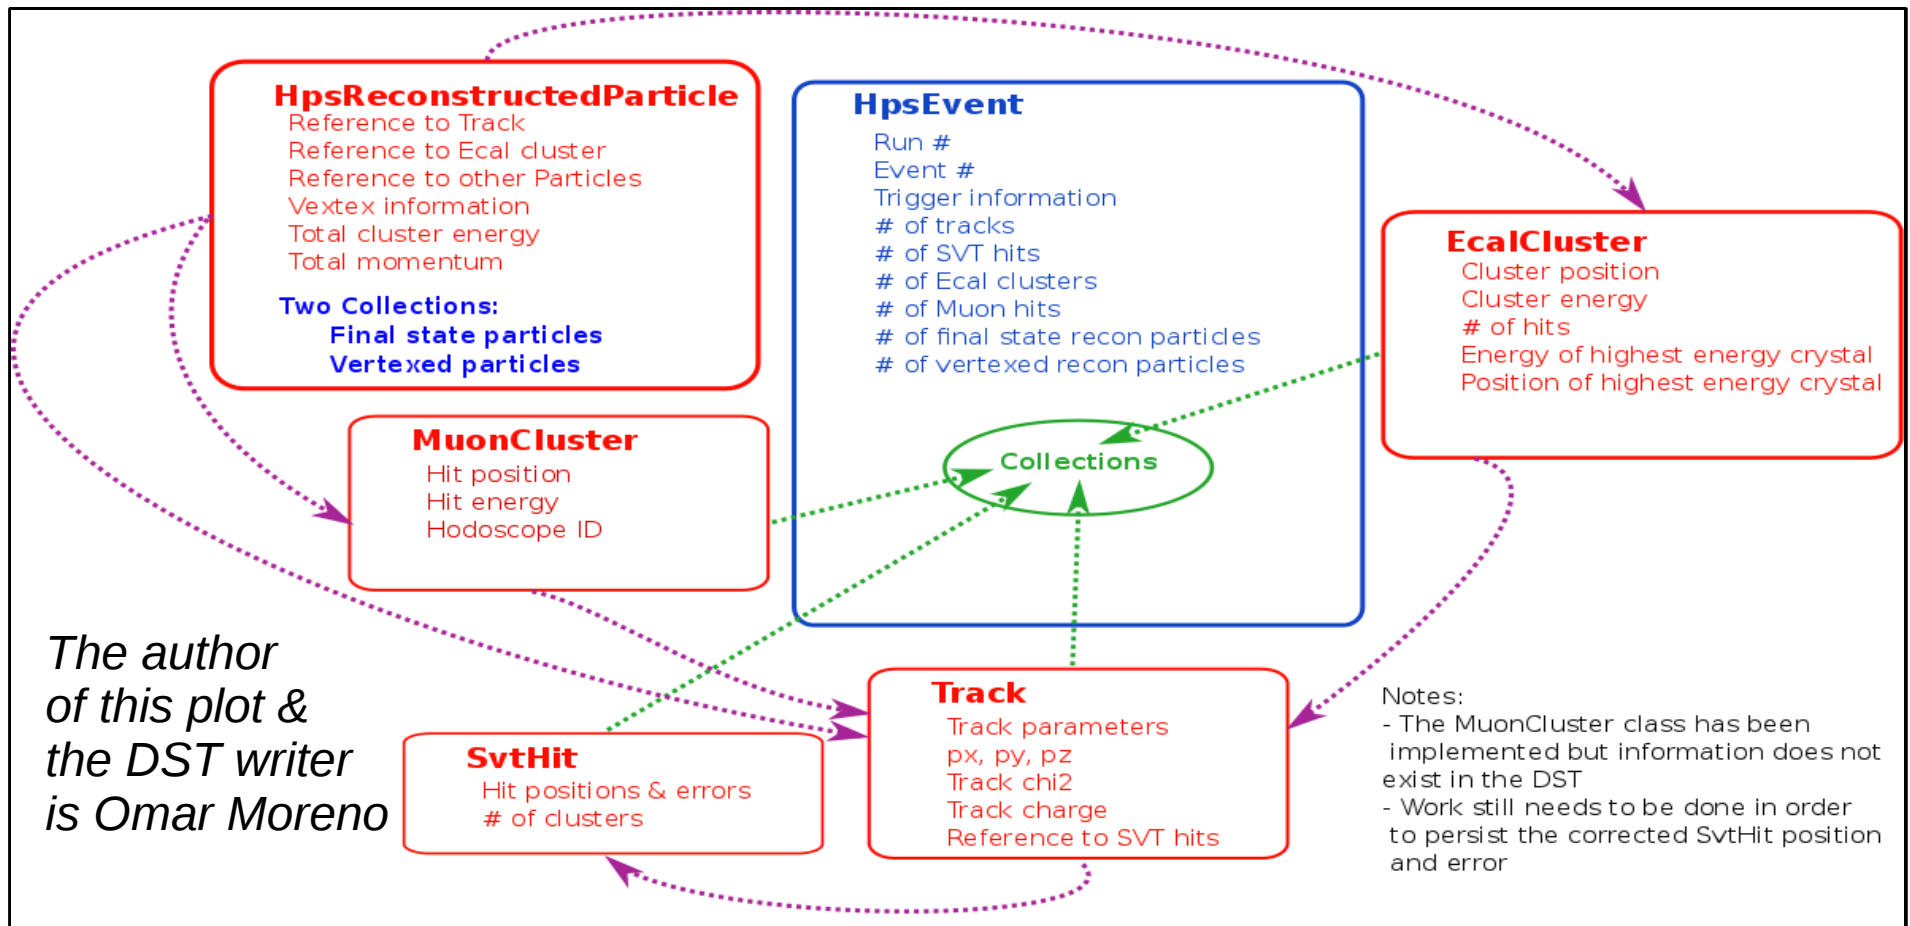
HpsReconstructedParticle
Reference to Track
Reference to Ecal cluster
Reference to other Particles
Vextex information
Total cluster energy
Total momentum

Two Collections:
Final state particles
Vertexed particles

HpsEvent
Run #
Event #
Trigger information
# of tracks
# of SVT hits
# of Ecal clusters
# of Muon hits
# of final state recon particles
# of vertexed recon particles

Collections

EcalCluster
Cluster position
Cluster energy
# of hits
Energy of highest energy crystal
Position of highest energy crystal

MuonCluster
Hit position
Hit energy
Hodoscope ID

The author of this plot & the DST writer is Omar Moreno

Track
Track parameters
px, py, pz
Track chi2
Track charge
Reference to SVT hits

SvtHit
Hit positions & errors
# of clusters

Notes:
- The MuonCluster class has been implemented but information does not exist in the DST
- Work still needs to be done in order to persist the corrected SvtHit position and error